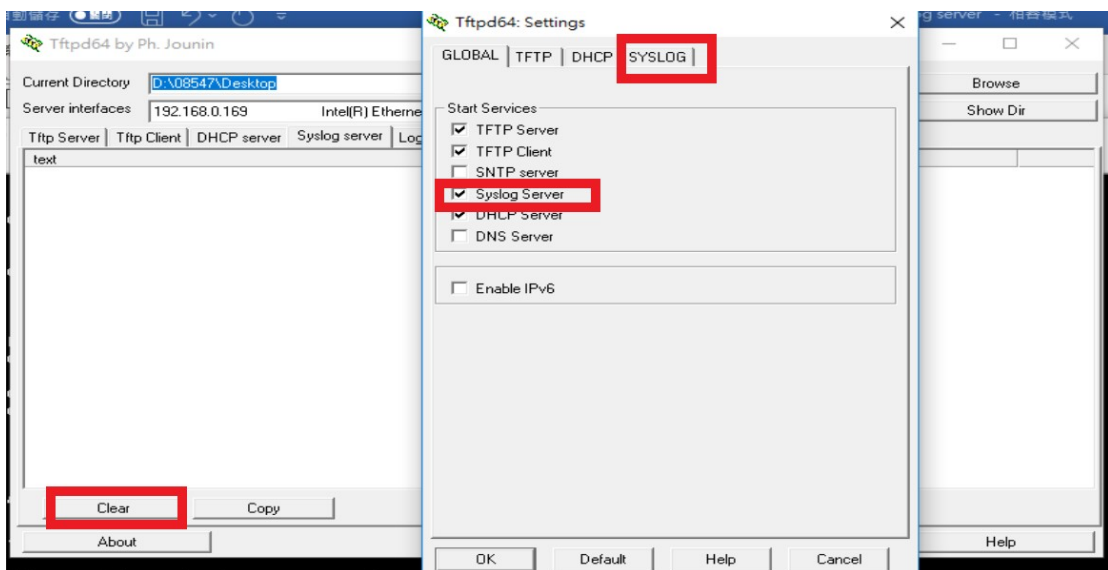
Tftpd64 by Ph. Jounin
Current Directory D:\08547\Desktop
Server interfaces 192.168.0.169 Intel(R) Etherne
Tftp Server | Tftp Client | DHCP server | Syslog server | Log
text
Clear Copy
About

Tftpd64: Settings
GLOBAL | TFTP | DHCP | SYSLOG
Start Services
☑ TFTP Server
☑ TFTP Client
☐ SNTP server
☑ Syslog Server
☑ DHCP Server
☐ DNS Server
☐ Enable IPv6
OK Default Help Cancel

g server - 相容模式
Browse
Show Dir
Help